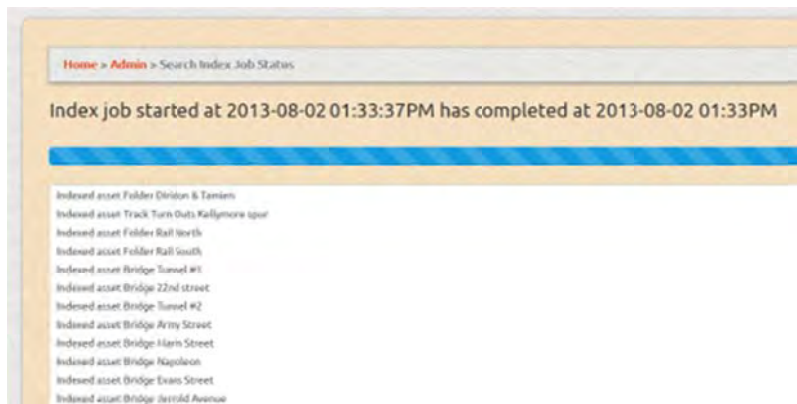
Home > Admin > Search Index Job Status

Index job started at 2013-08-02 01:33:37PM has completed at 2013-08-02 01:33PM

Indexed asset Folder Division & Tamien
Indexed asset Track Turn Outs Kellymore spur
Indexed asset Folder Rail North
Indexed asset Folder Rail South
Indexed asset Bridge Tunnel #1
Indexed asset Bridge 22nd street
Indexed asset Bridge Tunnel #2
Indexed asset Bridge Army Street
Indexed asset Bridge Harn Street
Indexed asset Bridge Napoleon
Indexed asset Bridge Evans Street
Indexed asset Bridge Jerrold Avenue